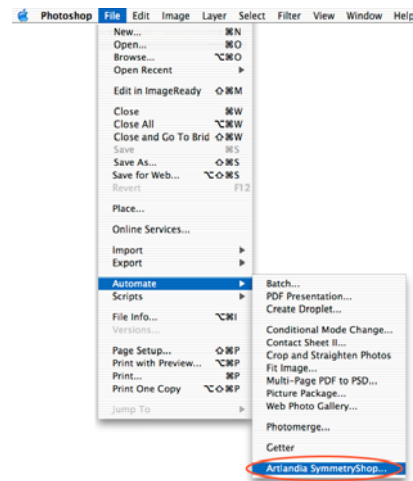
Photoshop File Edit Image Layer Select Filter View Window Help

New... ⌘N
Open... ⌘O
Browse... ⌥⌘O
Open Recent ▶

Edit in ImageReady ⇧⌘M

Close ⌘W
Close All ⌥⌘W
Close and Go To Brid ⇧⌘W
Save ⌘S
Save As... ⇧⌘S
Save for Web... ⌥⇧⌘S
Revert F12

Place...

Online Services...

Import ▶
Export ▶

Automate ▶
Scripts ▶

File Info... ⌥⌘I
Versions...

Page Setup... ⇧⌘P
Print with Preview... ⌥⌘P
Print... ⌘P
Print One Copy ⌥⇧⌘P

Jump To ▶

Batch...
PDF Presentation...
Create Droplet...

Conditional Mode Change...
Contact Sheet II...
Crop and Straighten Photos
Fit Image...
Multi-Page PDF to PSD...
Picture Package...
Web Photo Gallery...

Photomerge...

Getter

Artlandia SymmetryShop...